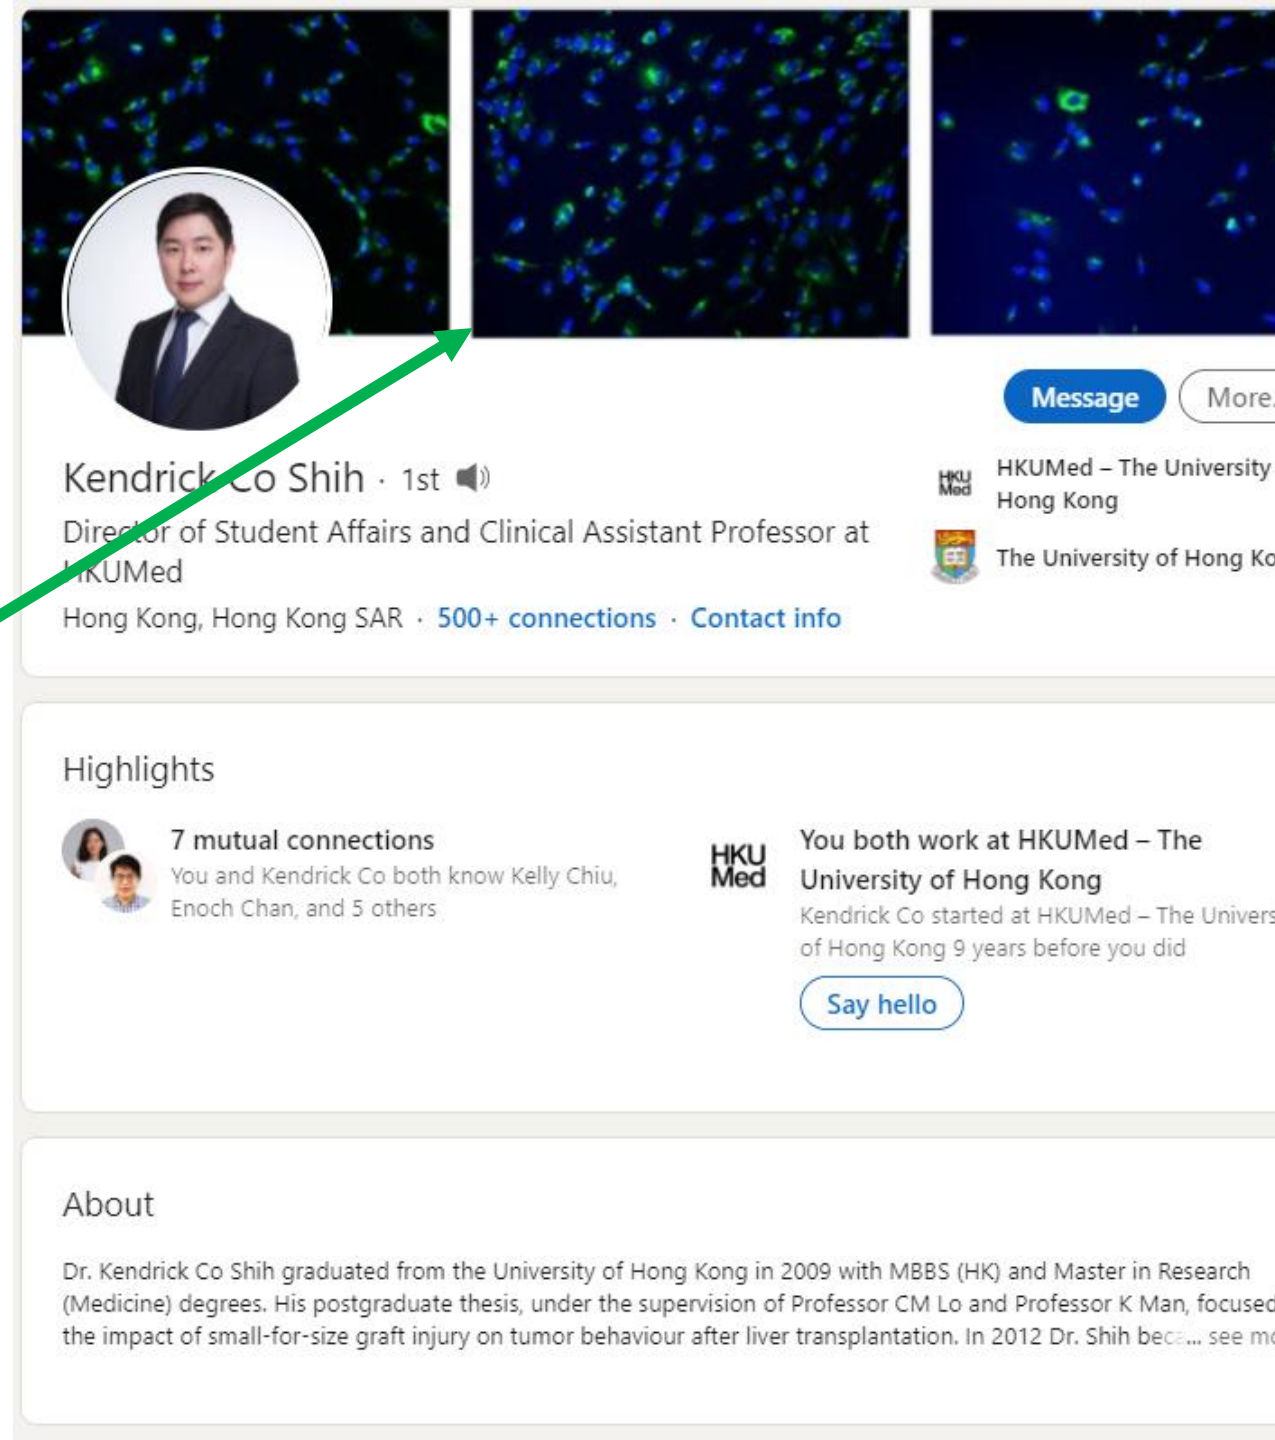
Message More

Kendrick Co Shih · 1st

Director of Student Affairs and Clinical Assistant Professor at HKUMed

Hong Kong, Hong Kong SAR · 500+ connections · Contact info

HKU Med HKUMed – The University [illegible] Hong Kong

The University of Hong Ko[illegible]

Highlights

7 mutual connections

You and Kendrick Co both know Kelly Chiu, Enoch Chan, and 5 others

HKU Med

You both work at HKUMed – The University of Hong Kong

Kendrick Co started at HKUMed – The Univers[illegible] of Hong Kong 9 years before you did

Say hello

About

Dr. Kendrick Co Shih graduated from the University of Hong Kong in 2009 with MBBS (HK) and Master in Research (Medicine) degrees. His postgraduate thesis, under the supervision of Professor CM Lo and Professor K Man, focuse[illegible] the impact of small-for-size graft injury on tumor behaviour after liver transplantation. In 2012 Dr. Shih bec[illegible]... see m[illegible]